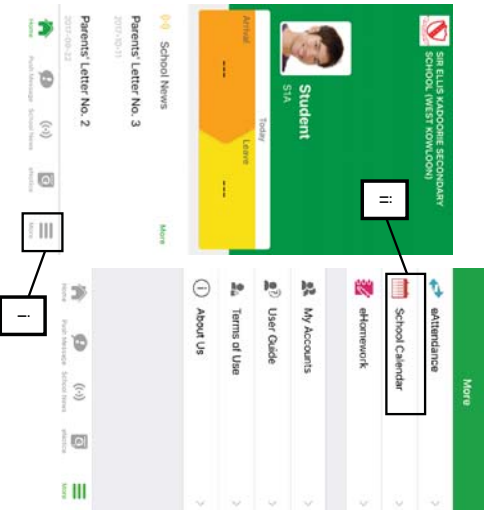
SIR ELLIS KADOORIE SECONDARY SCHOOL (WEST KOWLOON)

Student
S1A

Today
Arrival
--
Leave
--

School News
More

Parents' Letter No. 3
2017-10-11

Parents' Letter No. 2
2017-09-22

Home
Push Message
School News
eNotice
More

i.

ii.

More

eAttendance
School Calendar
eHomework
My Accounts
User Guide
Terms of Use
About Us

Home
Push Message
School News
eNotice
More